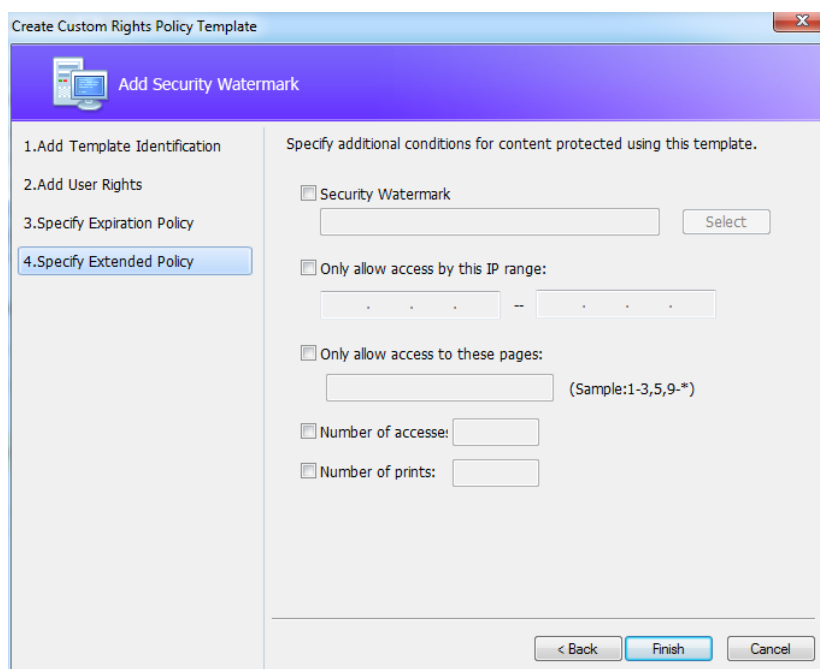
Create Custom Rights Policy Template

Add Security Watermark

1.Add Template Identification
2.Add User Rights
3.Specify Expiration Policy
4.Specify Extended Policy

Specify additional conditions for content protected using this template.

Security Watermark

Select

Only allow access by this IP range:

. . . -- . . .

Only allow access to these pages:

(Sample:1-3,5,9-*)

Number of accesses

Number of prints:

< Back Finish Cancel